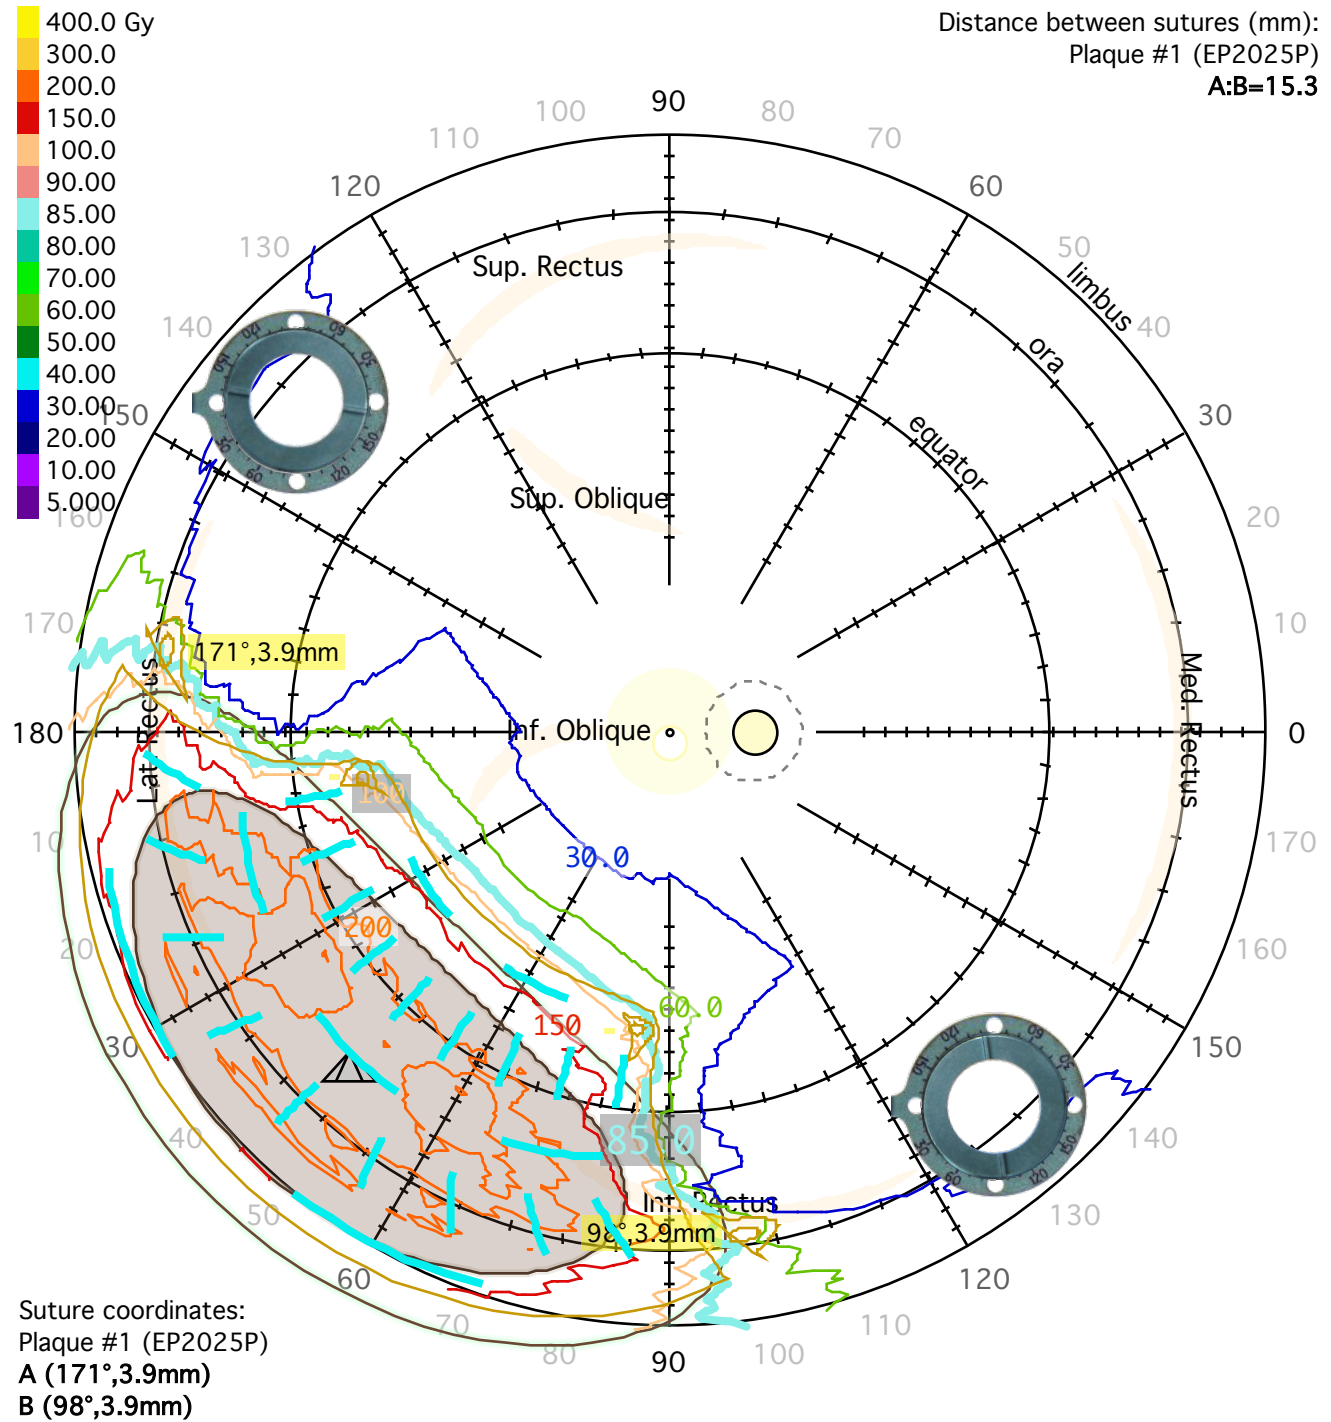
400.0 Gy
300.0
200.0
150.0
100.0
90.00
85.00
80.00
70.00
60.00
50.00
40.00
30.00
20.00
10.00
5.000

Distance between sutures (mm):
Plaque #1 (EP2025P)
A:B=15.3

90
100
80
110
70
120
60
130
50
140
40
150
30
160
20
170
10
180
0
10
170
20
160
30
150
40
140
50
130
60
120
70
110
80
100
90
90
100
110
120
130
140
150

limbus
ora
equator
Sup. Rectus
Sup. Oblique
Inf. Oblique
Med. Rectus
Lat. Rectus
Inf. Rectus

171°,3.9mm
98°,3.9mm
100
200
150
30.0
60.0
85.0

Suture coordinates:
Plaque #1 (EP2025P)
A (171°,3.9mm)
B (98°,3.9mm)